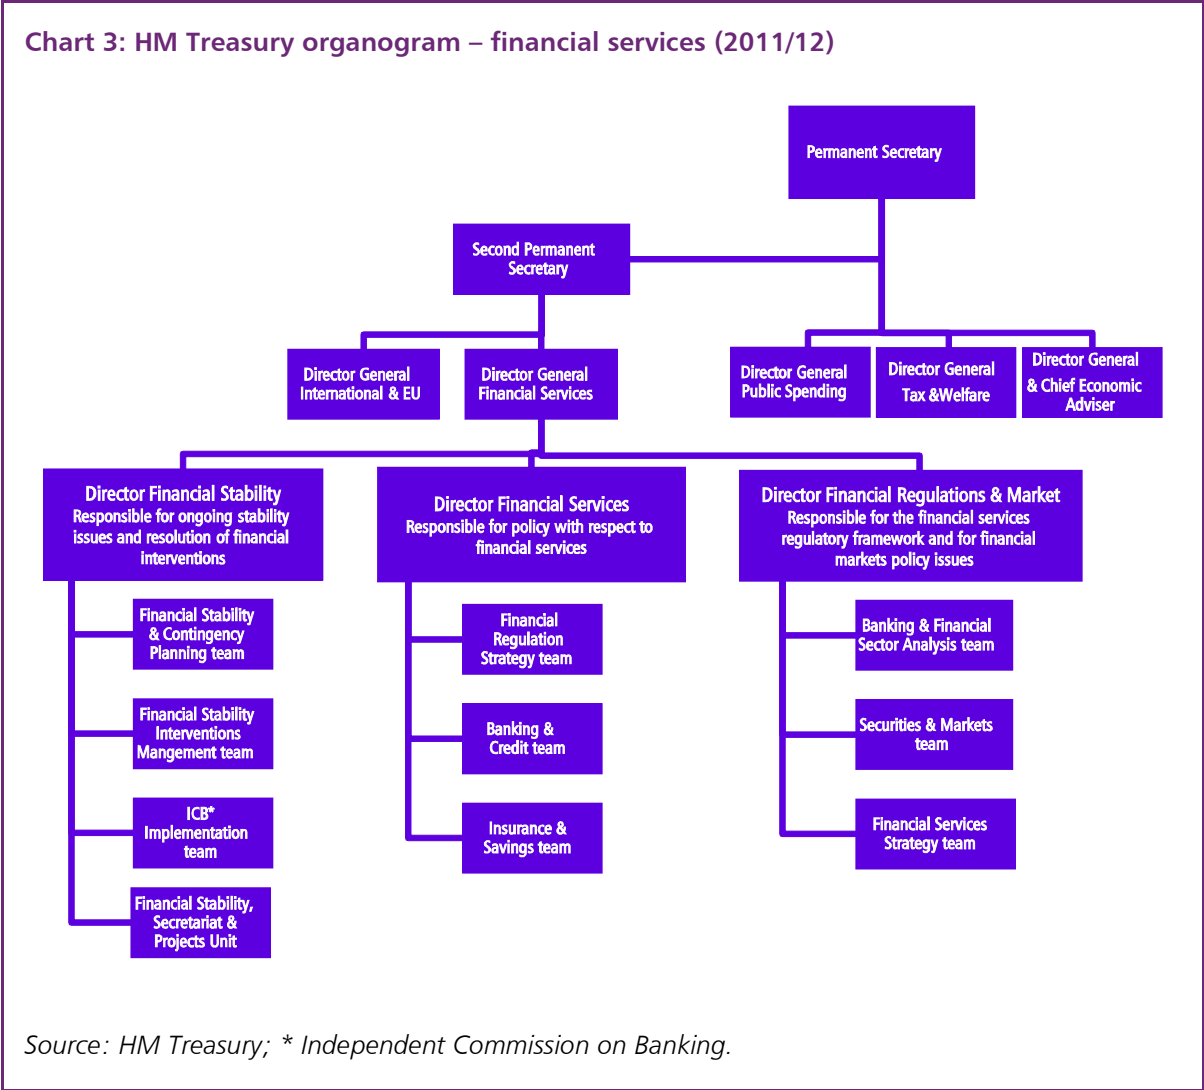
Chart 3: HM Treasury organogram – financial services (2011/12)

Permanent Secretary

Second Permanent Secretary

Director General International & EU

Director General Financial Services

Director General Public Spending

Director General Tax &Welfare

Director General & Chief Economic Adviser

Director Financial Stability
Responsible for ongoing stability issues and resolution of financial interventions

Financial Stability & Contingency Planning team

Financial Stability Interventions Mangement team

ICB* Implementation team

Financial Stability, Secretariat & Projects Unit

Director Financial Services
Responsible for policy with respect to financial services

Financial Regulation Strategy team

Banking & Credit team

Insurance & Savings team

Director Financial Regulations & Market
Responsible for the financial services regulatory framework and for financial markets policy issues

Banking & Financial Sector Analysis team

Securities & Markets team

Financial Services Strategy team

Source: HM Treasury; * Independent Commission on Banking.